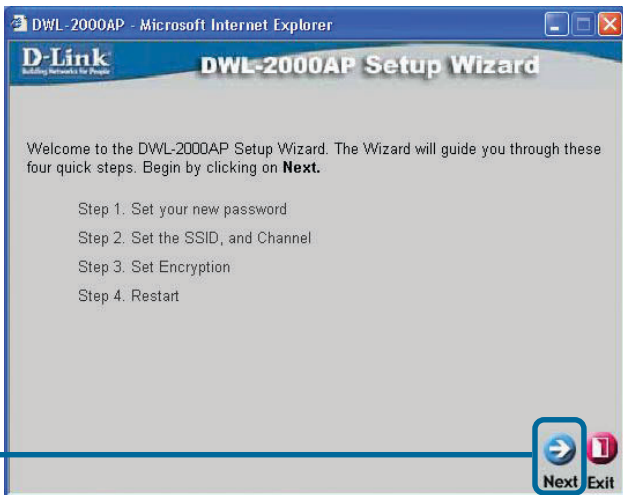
DWL-2000AP - Microsoft Internet Explorer

D-Link
Building Networks for People

DWL-2000AP Setup Wizard

Welcome to the DWL-2000AP Setup Wizard. The Wizard will guide you through these four quick steps. Begin by clicking on **Next.**

Step 1. Set your new password

Step 2. Set the SSID, and Channel

Step 3. Set Encryption

Step 4. Restart

Next Exit